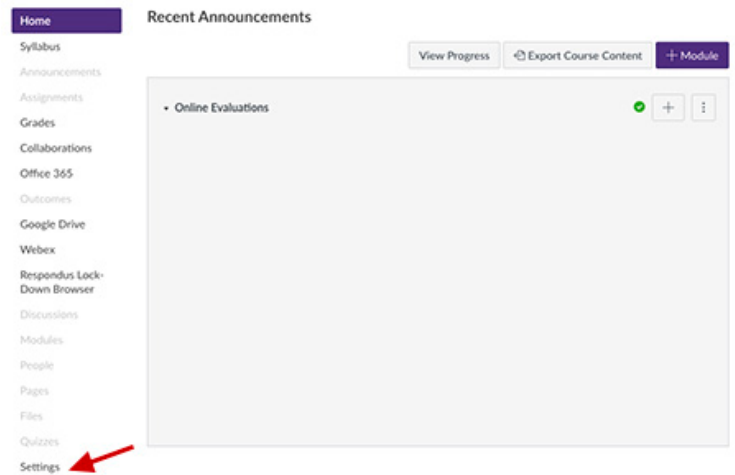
Home
Syllabus
Announcements
Assignments
Grades
Collaborations
Office 365
Outcomes
Google Drive
Webex
Respondus Lock-Down Browser
Discussions
Modules
People
Pages
Files
Quizzes
Settings

Recent Announcements

View Progress
Export Course Content
+ Module

Online Evaluations
+
⋮